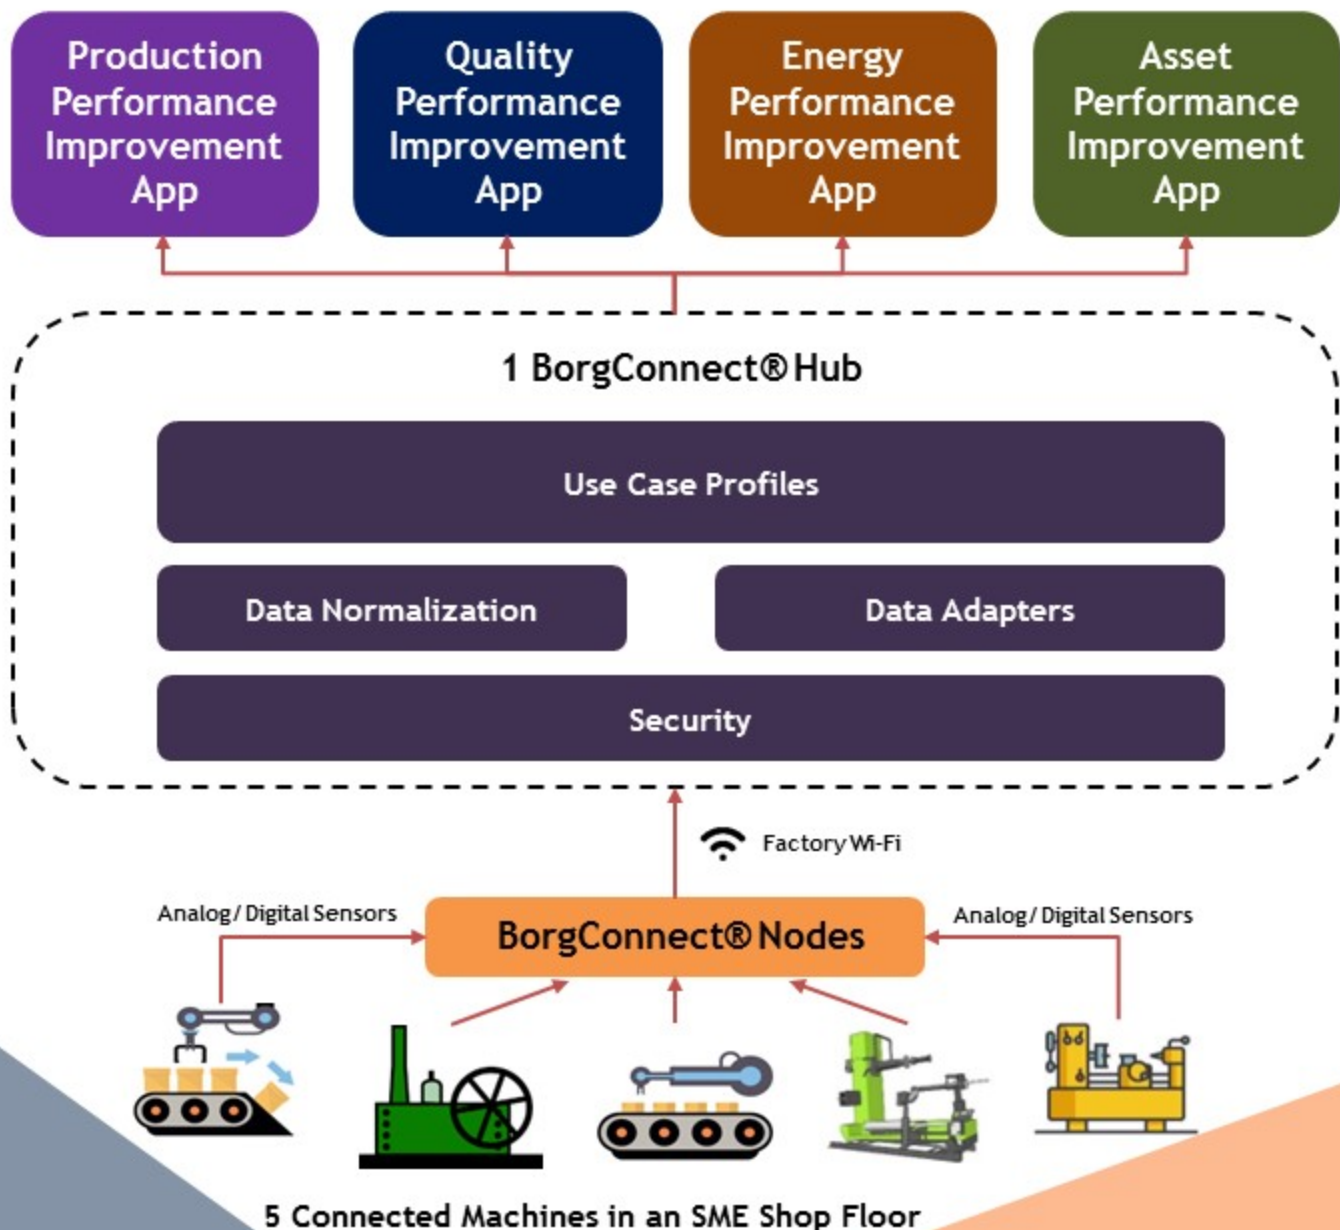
Production Performance Improvement App

Quality Performance Improvement App

Energy Performance Improvement App

Asset Performance Improvement App

1 BorgConnect® Hub

Use Case Profiles

Data Normalization

Data Adapters

Security

Factory Wi-Fi

Analog / Digital Sensors

BorgConnect® Nodes

Analog / Digital Sensors

5 Connected Machines in an SME Shop Floor